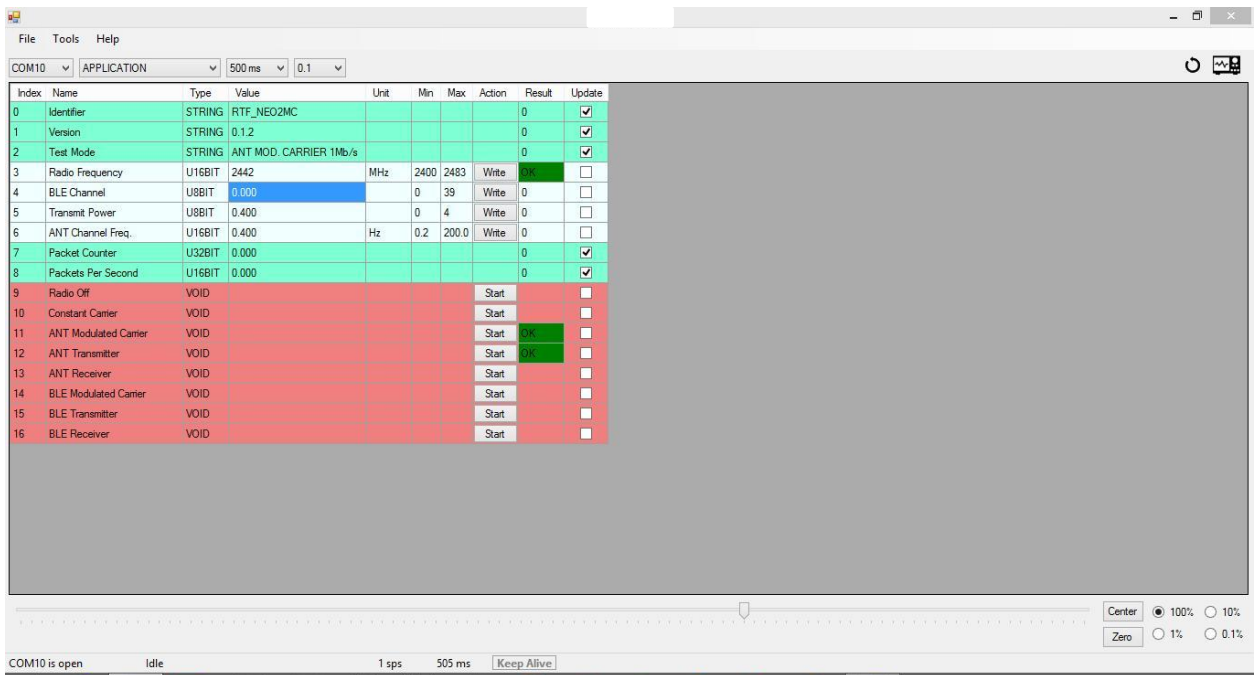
File Tools Help

COM10 APPLICATION 500 ms 0.1

| Index | Name | Type | Value | Unit | Min | Max | Action | Result | Update |
|---|---|---|---|---|---|---|---|---|---|
| 0 | Identifier | STRING | RTF_NEO2MC | | | | | 0 | ☑ |
| 1 | Version | STRING | 0.1.2 | | | | | 0 | ☑ |
| 2 | Test Mode | STRING | ANT MOD. CARRIER 1Mb/s | | | | | 0 | ☑ |
| 3 | Radio Frequency | U16BIT | 2442 | MHz | 2400 | 2483 | Write | OK | ☐ |
| 4 | BLE Channel | U8BIT | 0.000 | | 0 | 39 | Write | 0 | ☐ |
| 5 | Transmit Power | U8BIT | 0.400 | | 0 | 4 | Write | 0 | ☐ |
| 6 | ANT Channel Freq. | U16BIT | 0.400 | Hz | 0.2 | 200.0 | Write | 0 | ☐ |
| 7 | Packet Counter | U32BIT | 0.000 | | | | | 0 | ☑ |
| 8 | Packets Per Second | U16BIT | 0.000 | | | | | 0 | ☑ |
| 9 | Radio Off | VOID | | | | | Start | | ☐ |
| 10 | Constant Carrier | VOID | | | | | Start | | ☐ |
| 11 | ANT Modulated Carrier | VOID | | | | | Start | OK | ☐ |
| 12 | ANT Transmitter | VOID | | | | | Start | OK | ☐ |
| 13 | ANT Receiver | VOID | | | | | Start | | ☐ |
| 14 | BLE Modulated Carrier | VOID | | | | | Start | | ☐ |
| 15 | BLE Transmitter | VOID | | | | | Start | | ☐ |
| 16 | BLE Receiver | VOID | | | | | Start | | ☐ |

Center 100% 10%
Zero 1% 0.1%

COM10 is open Idle 1 sps 505 ms Keep Alive